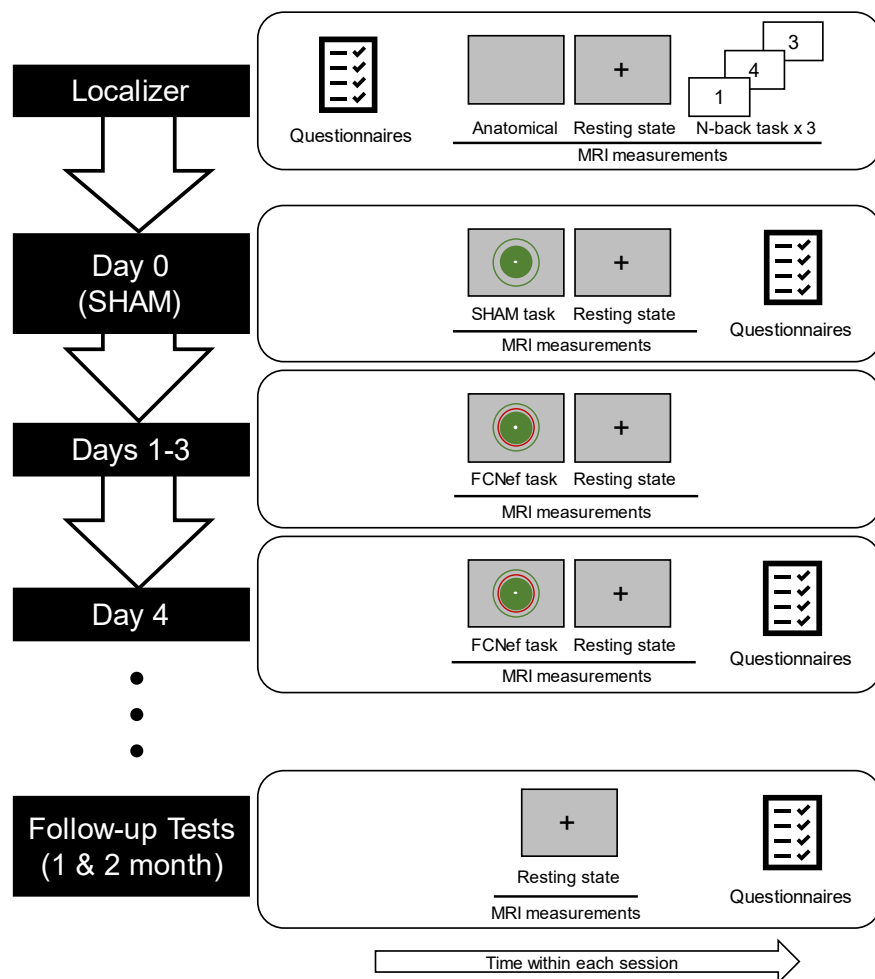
Localizer

Questionnaires

+

3
4
1

Anatomical Resting state N-back task x 3

MRI measurements

Day 0 (SHAM)

+

SHAM task Resting state

MRI measurements

Questionnaires

Days 1-3

+

FCNef task Resting state

MRI measurements

Day 4

+

FCNef task Resting state

MRI measurements

Questionnaires

Follow-up Tests (1 & 2 month)

+

Resting state

MRI measurements

Questionnaires

Time within each session